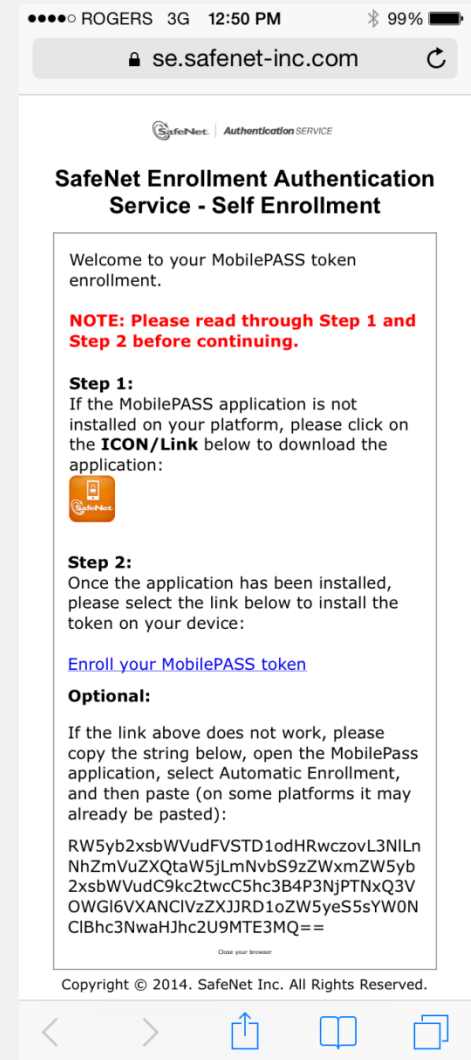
●●●●○ ROGERS 3G 12:50 PM 99%

se.safenet-inc.com

SafeNet | Authentication SERVICE

SafeNet Enrollment Authentication Service - Self Enrollment

Welcome to your MobilePASS token enrollment.

NOTE: Please read through Step 1 and Step 2 before continuing.

Step 1:
If the MobilePASS application is not installed on your platform, please click on the ICON/Link below to download the application:

SafeNet

Step 2:
Once the application has been installed, please select the link below to install the token on your device:

Enroll your MobilePASS token

Optional:

If the link above does not work, please copy the string below, open the MobilePass application, select Automatic Enrollment, and then paste (on some platforms it may already be pasted):

RW5yb2xsbWVudFVSTD1odHRwczovL3NlLnNhZmVuZXQtaW5jLmNvbS9zZWxmZW5yb2xsbWVudC9kc2twcC5hc3B4P3NjPTNxQ3VOWGl6VXANClVzZXJJRD1oZW5yeS5sYW0NClBhc3NwaHJhc2U9MTE3MQ==

Close your browser

Copyright © 2014. SafeNet Inc. All Rights Reserved.